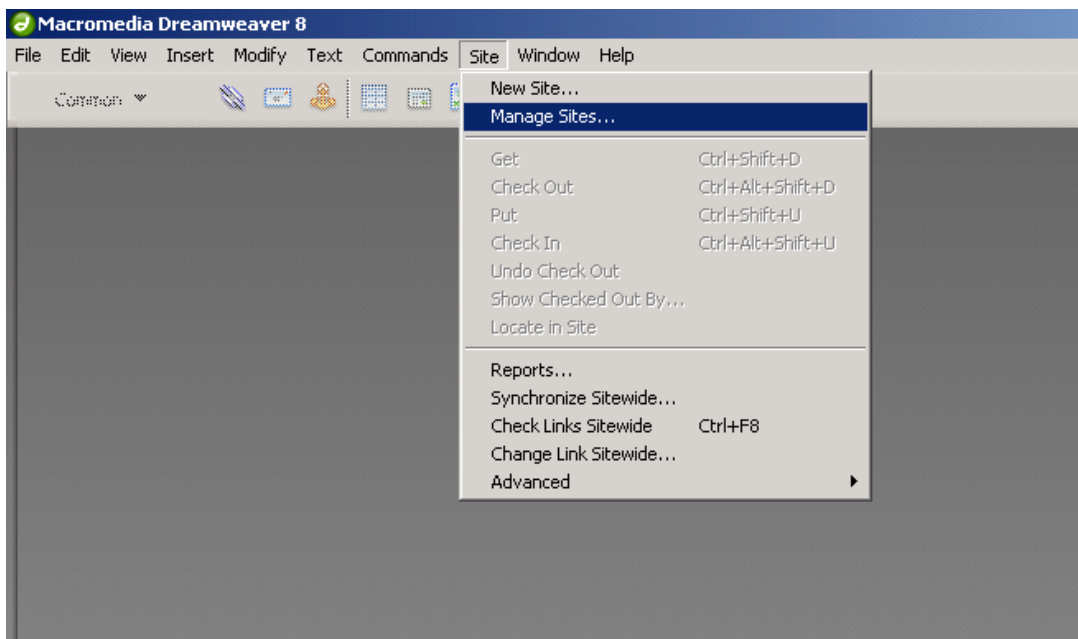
Macromedia Dreamweaver 8

File Edit View Insert Modify Text Commands Site Window Help

Common

New Site...
Manage Sites...

Get Ctrl+Shift+D
Check Out Ctrl+Alt+Shift+D
Put Ctrl+Shift+U
Check In Ctrl+Alt+Shift+U
Undo Check Out
Show Checked Out By...
Locate in Site

Reports...
Synchronize Sitewide...
Check Links Sitewide Ctrl+F8
Change Link Sitewide...
Advanced